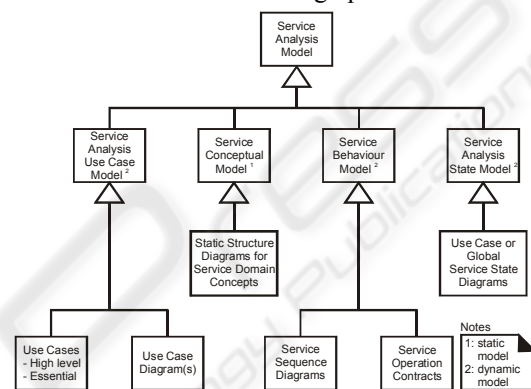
Service Analysis Model

Service Analysis Use Case Model $^2$

Service Conceptual Model $^1$

Service Behaviour Model $^2$

Service Analysis State Model $^2$

Static Structure Diagrams for Service Domain Concepts

Use Case or Global Service State Diagrams

Use Cases
- High level
- Essential

Use Case Diagram(s)

Service Sequence Diagrams

Service Operation Contracts

Notes
1: static model
2: dynamic model